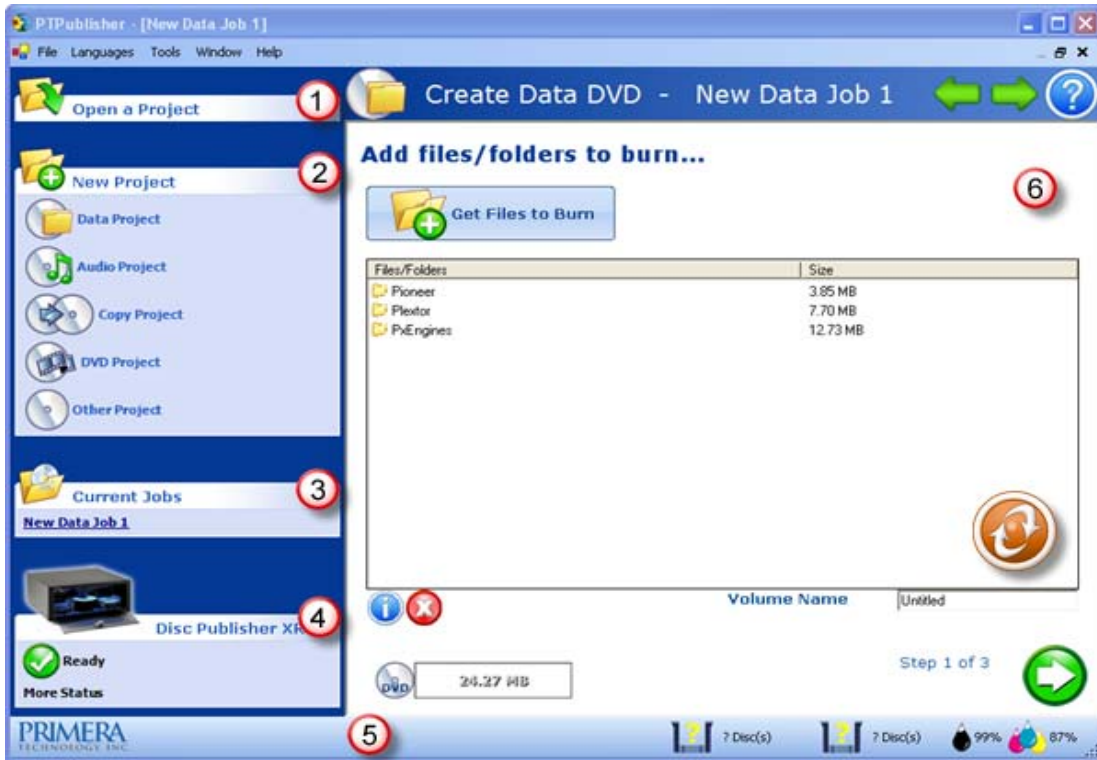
PTPublisher - [New Data Job 1]

File Languages Tools Window Help

Open a Project
1

Create Data DVD - New Data Job 1

?

New Project
2

Data Project

Audio Project

Copy Project

DVD Project

Other Project

Add files/folders to burn...

6

Get Files to Burn

| Files/Folders | Size |
|---|---|
| Pioneer | 3.85 MB |
| Plextor | 7.70 MB |
| PxEngines | 12.73 MB |

Current Jobs
3

New Data Job 1

Disc Publisher XR
4

Ready

More Status

Volume Name Untitled

DVD 24.27 MB

Step 1 of 3

PRIMERA TECHNOLOGY INC.

5

? Disc(s)

? Disc(s)

99%

87%